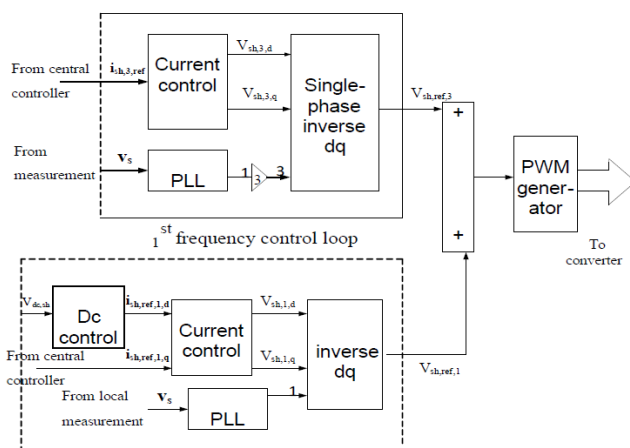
From central controller

$i_{sh,3,ref}$

Current control

$V_{sh,3,d}$

$V_{sh,3,q}$

Single-phase inverse dq

$V_{sh,ref,3}$

+

+

From measurement

$v_s$

PLL

1

3

3

$1^{st}$ frequency control loop

PWM generator

To converter

$V_{dc,sh}$

Dc control

$i_{h,ref,1,d}$

$i_{sh,ref,1,q}$

Current control

$V_{sh,1,d}$

$V_{sh,1,q}$

inverse dq

$V_{sh,ref,1}$

From central controller

From local measurement

$v_s$

PLL

1